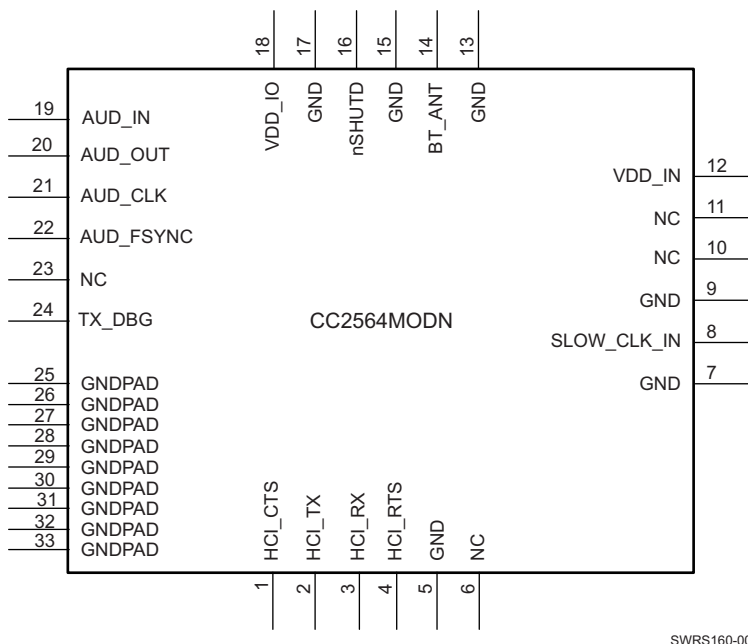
18 VDD_IO
17 GND
16 nSHUTD
15 GND
14 BT_ANT
13 GND

19 AUD_IN
20 AUD_OUT
21 AUD_CLK
22 AUD_FSYNC
23 NC
24 TX_DBG
25 GNDPAD
26 GNDPAD
27 GNDPAD
28 GNDPAD
29 GNDPAD
30 GNDPAD
31 GNDPAD
32 GNDPAD
33 GNDPAD

CC2564MODN

VDD_IN 12
NC 11
NC 10
GND 9
SLOW_CLK_IN 8
GND 7

HCI_CTS 1
HCI_TX 2
HCI_RX 3
HCI_RTS 4
GND 5
NC 6

SWRS160-0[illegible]